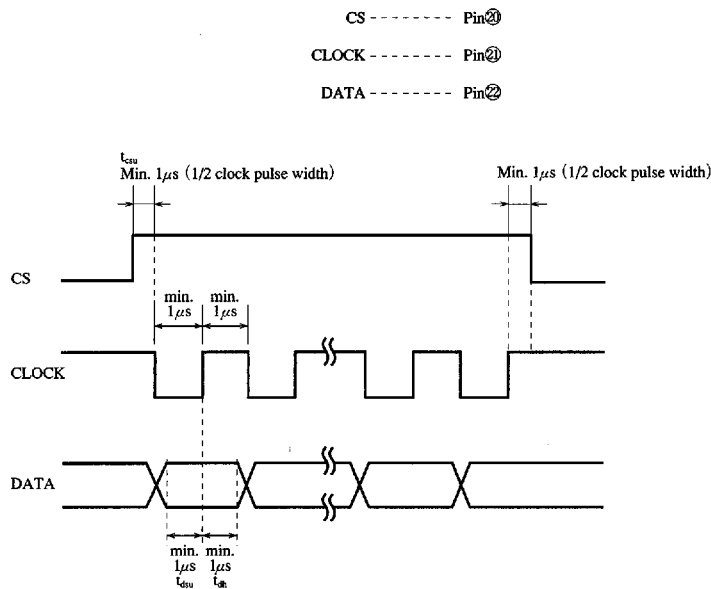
CS - - - - - - - Pin⑳

CLOCK - - - - - - - Pin㉑

DATA - - - - - - - Pin㉒

$t_{csu}$
Min. $1\mu s$ (1/2 clock pulse width)

Min. $1\mu s$ (1/2 clock pulse width)

CS

min. $1\mu s$

min. $1\mu s$

CLOCK

DATA

min. $1\mu s$ $t_{dsu}$

min. $1\mu s$ $t_{dh}$